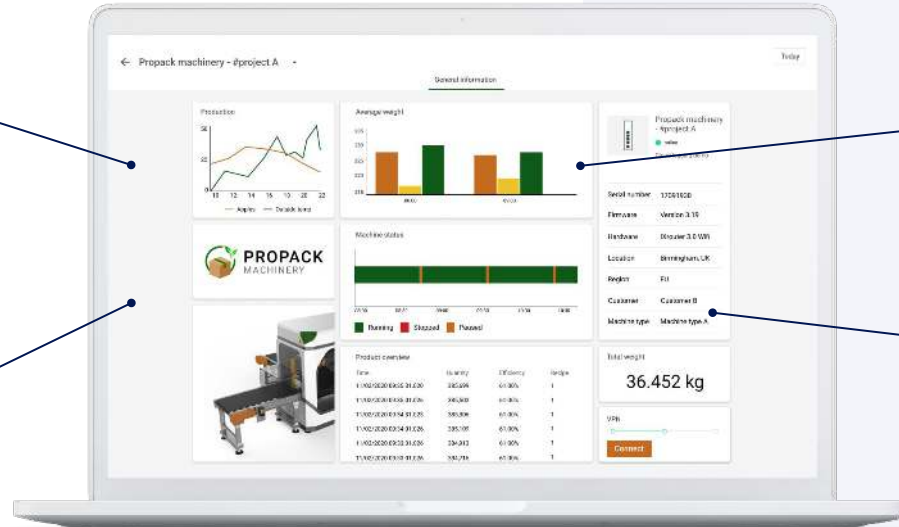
← Propack machinery - #project A

Today

General information

Production

50

25

0

10 12 14 16 18 20 22

— Apples — Outside trend

Average weight

Propack machinery - #project A

● online

Serial number 1709180B

Firmware Version 3.19

Hardware Dinosier 3.0 Wifi

Location Birmingham, UK

Region EU

Customer Customer B

Machine type Machine type A

PROPACK MACHINERY

Machine status

Running Stopped Paused

Product overview

| Time | Quantity | Efficiency | Badge |
|---|---|---|---|
| 11/02/2020 09:35:31.036 | 385,694 | 61.00% | 1 |
| 11/02/2020 09:35:31.036 | 385,900 | 61.00% | 1 |
| 11/02/2020 09:34:31.026 | 385,906 | 61.00% | 1 |
| 11/02/2020 08:34:31.026 | 385,105 | 61.00% | 1 |
| 11/02/2020 09:33:31.036 | 384,913 | 61.00% | 1 |
| 11/02/2020 09:32:31.036 | 384,716 | 61.00% | 1 |

Total weight

36.452 kg

VPN

Connect